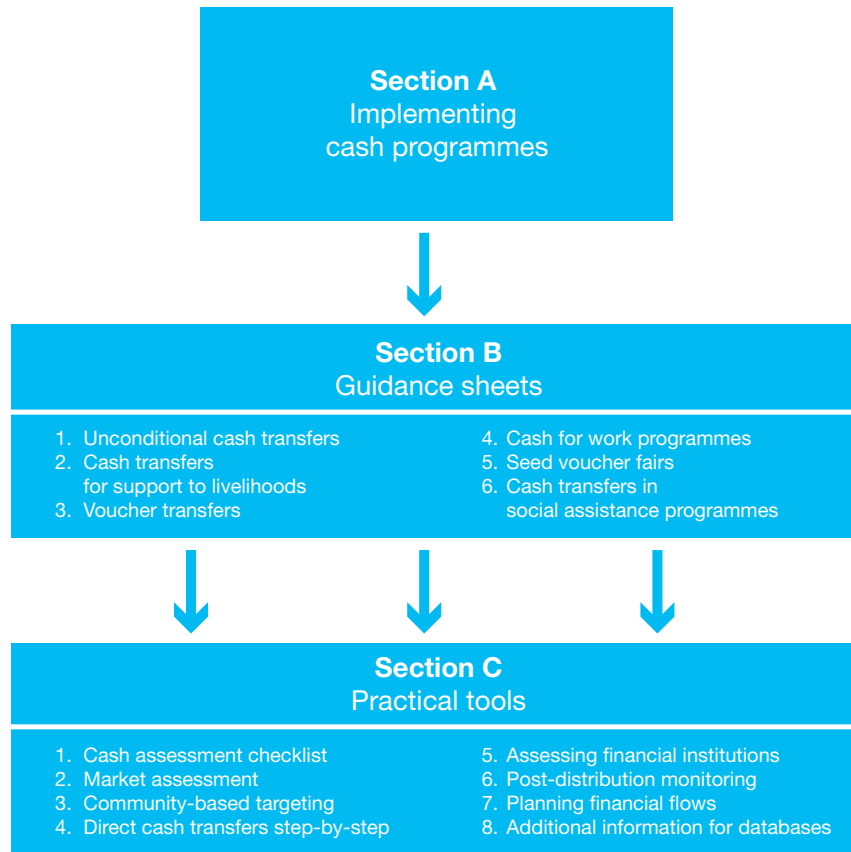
**Section A**
Implementing cash programmes

**Section B**
Guidance sheets

1. Unconditional cash transfers
2. Cash transfers for support to livelihoods
3. Voucher transfers

4. Cash for work programmes
5. Seed voucher fairs
6. Cash transfers in social assistance programmes

**Section C**
Practical tools

1. Cash assessment checklist
2. Market assessment
3. Community-based targeting
4. Direct cash transfers step-by-step

5. Assessing financial institutions
6. Post-distribution monitoring
7. Planning financial flows
8. Additional information for databases